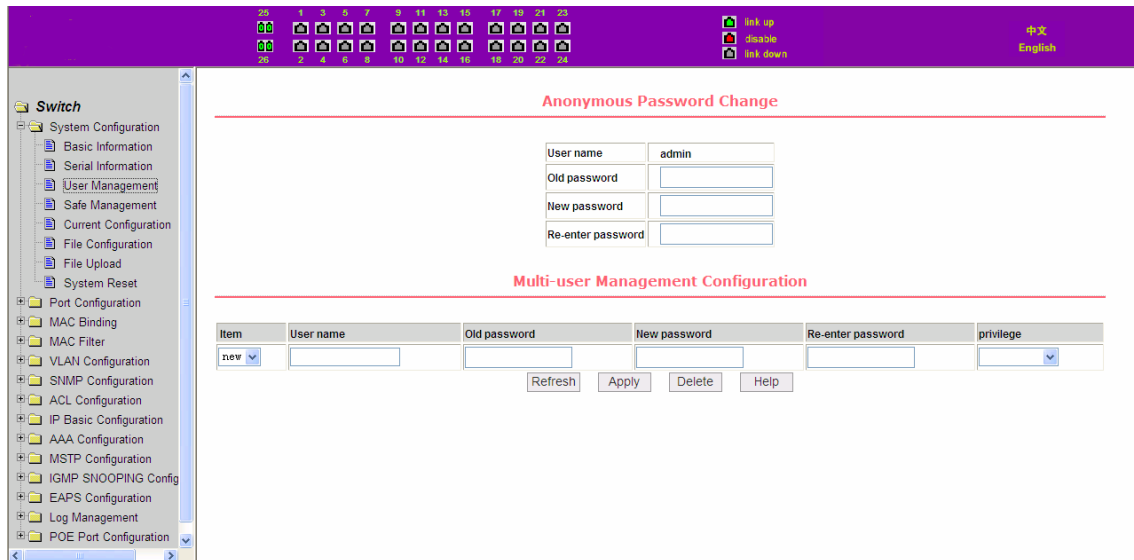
25 1 3 5 7 9 11 13 15 17 19 21 23
26 2 4 6 8 10 12 14 16 18 20 22 24

link up
disable
link down

中文
English

Switch
System Configuration
Basic Information
Serial Information
User Management
Safe Management
Current Configuration
File Configuration
File Upload
System Reset
Port Configuration
MAC Binding
MAC Filter
VLAN Configuration
SNMP Configuration
ACL Configuration
IP Basic Configuration
AAA Configuration
MSTP Configuration
IGMP SNOOPING Config
EAPS Configuration
Log Management
POE Port Configuration

Anonymous Password Change

| User name | admin |
|---|---|
| Old password | |
| New password | |
| Re-enter password | |

Multi-user Management Configuration

| Item | User name | Old password | New password | Re-enter password | privilege |
|---|---|---|---|---|---|
| new | | | | | |

Refresh Apply Delete Help